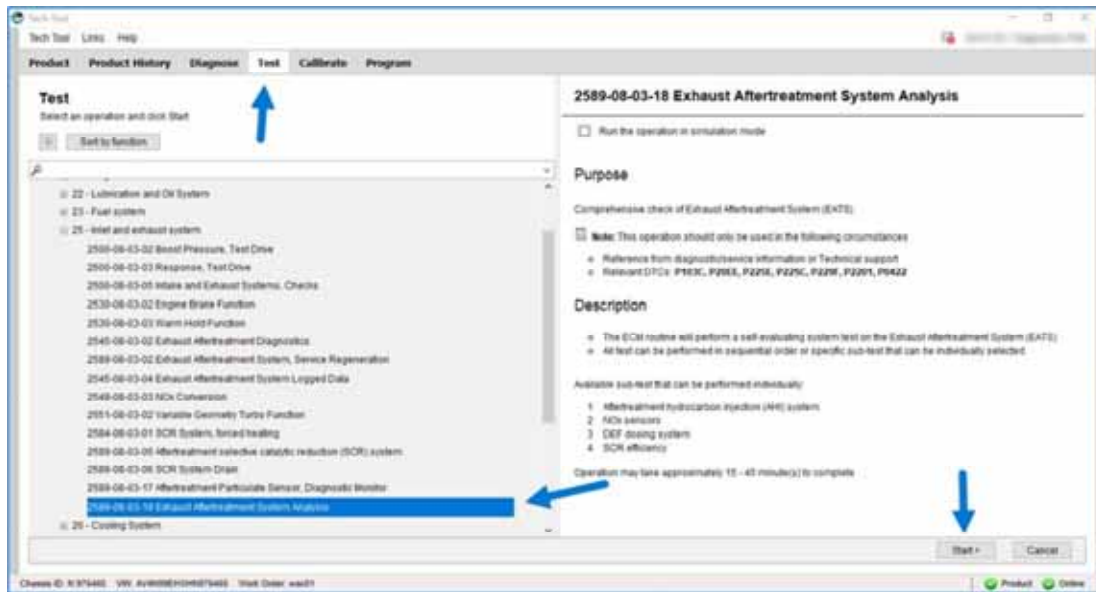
Tech Tool

Tech Tool Links Help

Product Product History Diagnose Test Calibrate Program

Test

Select an operation and click Start

Sort by function

22 - Lubrication and Oil System
23 - Fuel system
25 - Inlet and exhaust system
2500-08-03-02 Boost Pressure, Test Drive
2500-08-03-03 Response, Test Drive
2500-08-03-05 Intake and Exhaust Systems, Checks
2530-08-03-02 Engine Brake Function
2530-08-03-03 Warm Hold Function
2545-08-03-02 Exhaust Aftertreatment Diagnostics
2589-08-03-02 Exhaust Aftertreatment System, Service Regeneration
2545-08-03-04 Exhaust Aftertreatment System Logged Data
2549-08-03-03 NOx Conversion
2551-08-03-02 Variable Geometry Turbo Function
2584-08-03-01 SCR System, forced heating
2589-08-03-05 Aftertreatment selective catalytic reduction (SCR) system
2589-08-03-06 SCR System Drain
2589-08-03-17 Aftertreatment Particulate Sensor, Diagnostic Monitor
2589-08-03-18 Exhaust Aftertreatment System Analysis
26 - Cooling System

2589-08-03-18 Exhaust Aftertreatment System Analysis

Run the operation in simulation mode

Purpose

Comprehensive check of Exhaust Aftertreatment System (EATS)

Note: This operation should only be used in the following circumstances

Reference from diagnostic/service information or Technical support
Relevant DTCs: P103C, P20E8, P2218, P225C, P229F, P2201, P0422

Description

The ECM routine will perform a self-evaluating system test on the Exhaust Aftertreatment System (EATS)
All test can be performed in sequential order or specific sub-test that can be individually selected

Available sub-test that can be performed individually:

1 Aftertreatment hydrocarbon injection (AHI) system
2 NOx sensors
3 DEF dosing system
4 SCR efficiency

Operation may take approximately 15 - 45 minute(s) to complete

Start Cancel

Chassis ID: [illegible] VIN: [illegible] Work Order: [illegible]

Product Online